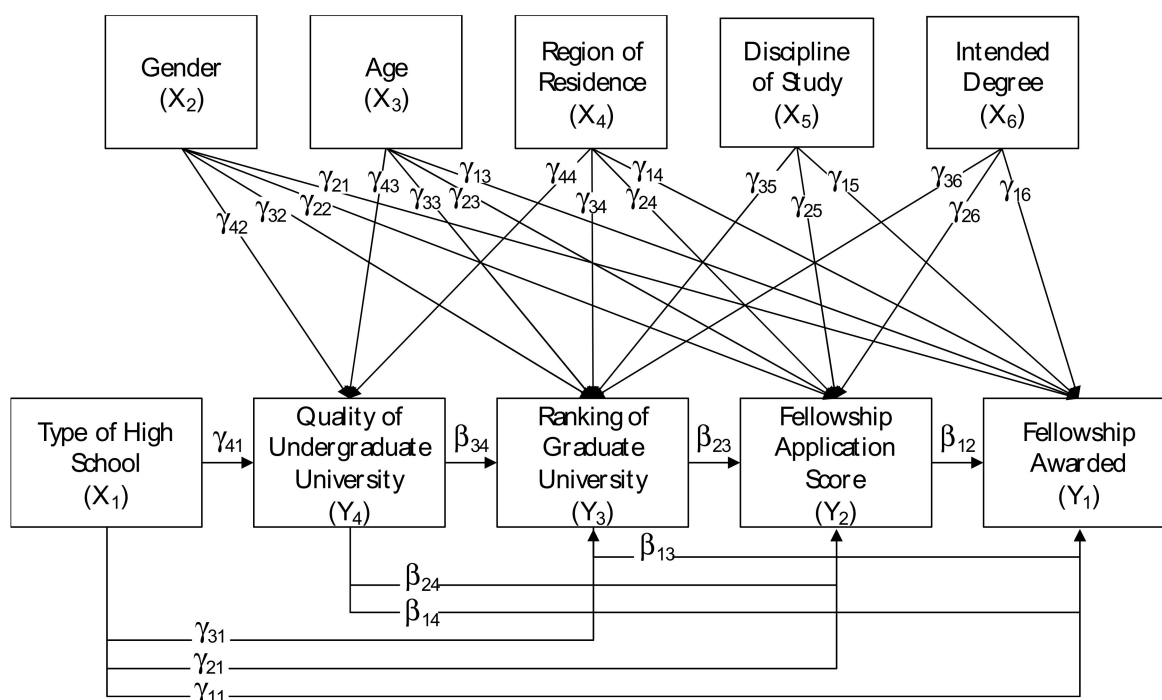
Gender
($X_2$)

Age
($X_3$)

Region of Residence
($X_4$)

Discipline of Study
($X_5$)

Intended Degree
($X_6$)

$\gamma_{42}$ $\gamma_{32}$ $\gamma_{21}$ $\gamma_{22}$ $\gamma_{43}$ $\gamma_{33}$ $\gamma_{23}$ $\gamma_{13}$ $\gamma_{44}$ $\gamma_{34}$ $\gamma_{14}$ $\gamma_{24}$ $\gamma_{35}$ $\gamma_{25}$ $\gamma_{15}$ $\gamma_{36}$ $\gamma_{26}$ $\gamma_{16}$

Type of High School
($X_1$)

$\gamma_{41}$

Quality of Undergraduate University
($Y_4$)

$\beta_{34}$

Ranking of Graduate University
($Y_3$)

$\beta_{23}$

Fellowship Application Score
($Y_2$)

$\beta_{12}$

Fellowship Awarded
($Y_1$)

$\beta_{13}$
$\beta_{24}$
$\beta_{14}$
$\gamma_{31}$
$\gamma_{21}$
$\gamma_{11}$